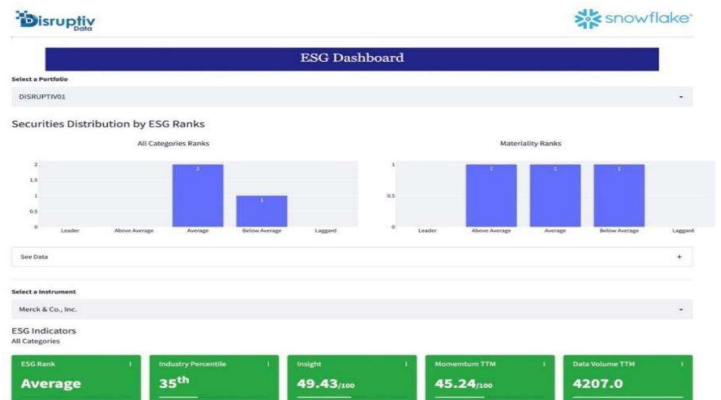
Disruptiv Data

snowflake

ESG Dashboard

Select a Portfolio

DISRUPTIV01

Securities Distribution by ESG Ranks

All Categories Ranks

2
1.5
1
0.5
0

2
1

Leader
Above Average
Average
Below Average
Laggard

Materiality Ranks

1
0.5
0

1
1
1

Leader
Above Average
Average
Below Average
Laggard

See Data

+

Select a Instrument

Merck & Co., Inc.

ESG Indicators

All Categories

ESG Rank
Average

Industry Percentile
35$^{th}$

Insight
49.43/100

Momentum TTM
45.24/100

Data Volume TTM
4207.0